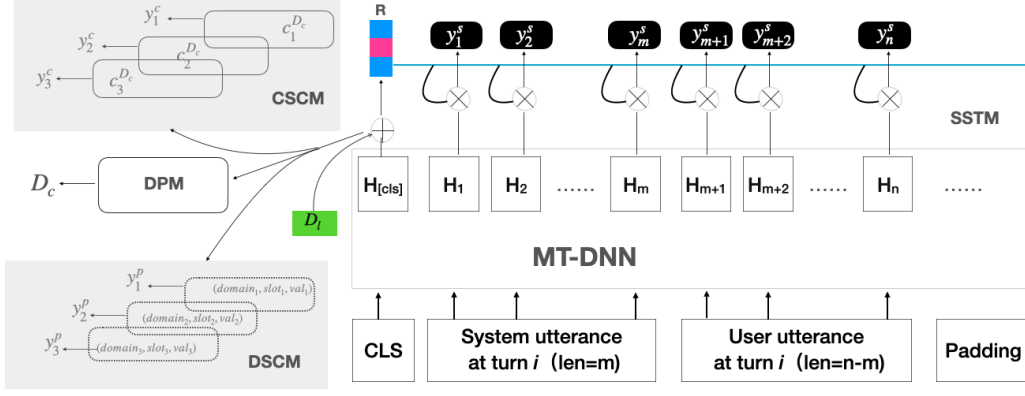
$y_1^c$ $c_1^{D_c}$
$y_2^c$ $c_2^{D_c}$
$y_3^c$ $c_3^{D_c}$
CSCM

R

$y_1^s$ $y_2^s$ $y_m^s$ $y_{m+1}^s$ $y_{m+2}^s$ $y_n^s$

SSTM

$D_c$ DPM

H[cls] H1 H2 ...... Hm Hm+1 Hm+2 ...... Hn ......

$D_l$

MT-DNN

$y_1^p$ $(domain_1, slot_1, val_1)$
$y_2^p$ $(domain_2, slot_2, val_2)$
$y_3^p$ $(domain_3, slot_3, val_3)$
DSCM

CLS

System utterance at turn *i* (len=m)

User utterance at turn *i* (len=n-m)

Padding